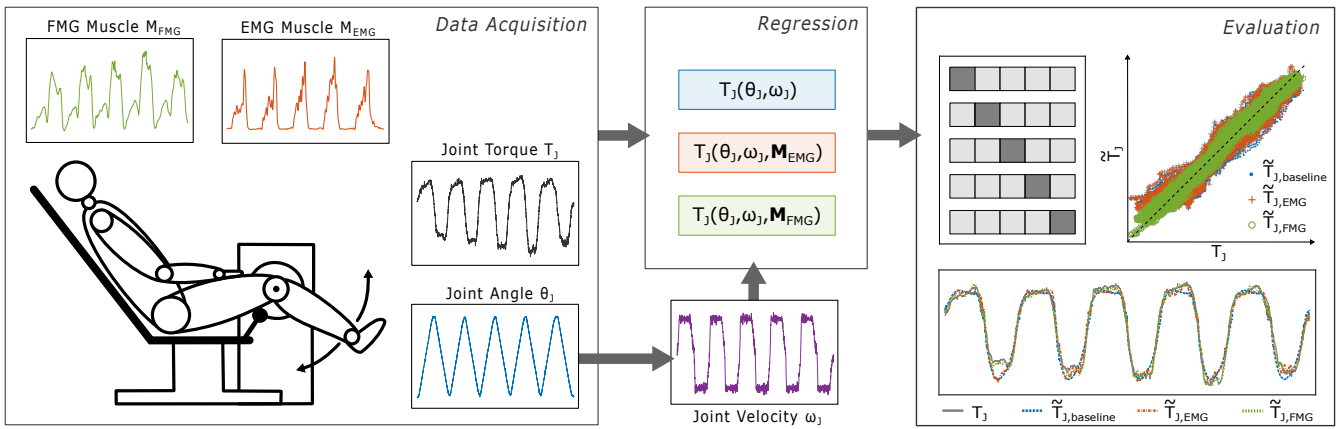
FMG Muscle $M_{FMG}$

EMG Muscle $M_{EMG}$

Data Acquisition

Joint Torque $T_J$

Joint Angle $\theta_J$

Regression

$T_J(\theta_J, \omega_J)$

$T_J(\theta_J, \omega_J, \mathbf{M}_{EMG})$

$T_J(\theta_J, \omega_J, \mathbf{M}_{FMG})$

Joint Velocity $\omega_J$

Evaluation

$\tilde{T}_J$

$\tilde{T}_{J,baseline}$

$\tilde{T}_{J,EMG}$

$\tilde{T}_{J,FMG}$

$T_J$

$T_J$

$\tilde{T}_{J,baseline}$

$\tilde{T}_{J,EMG}$

$\tilde{T}_{J,FMG}$